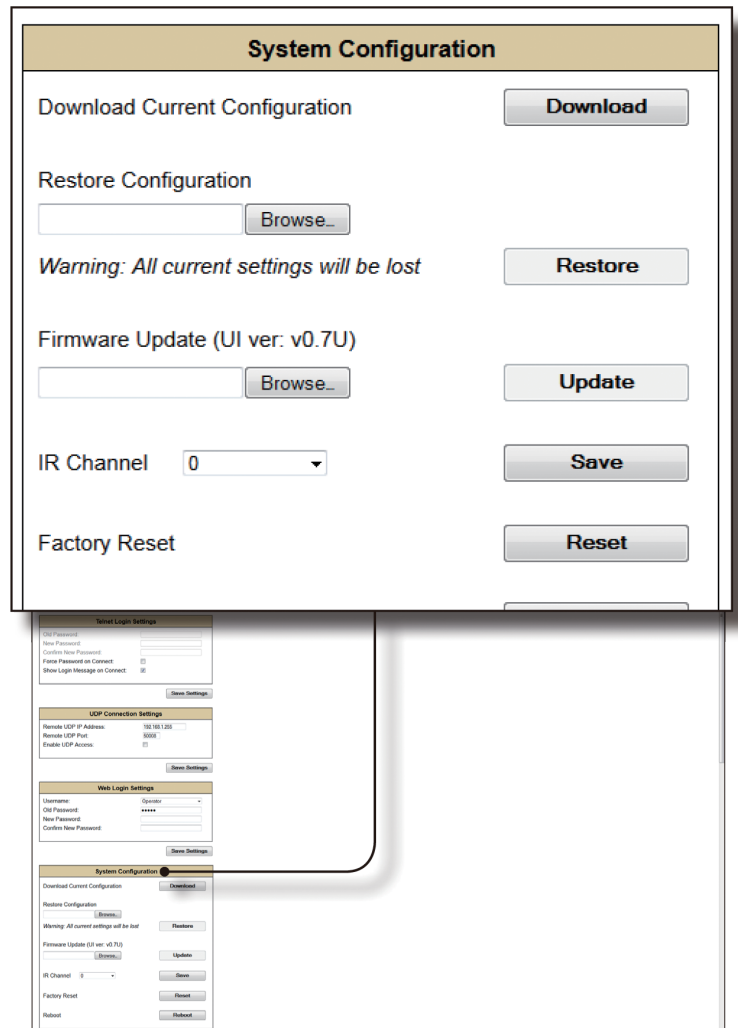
System Configuration

Download Current Configuration Download

Restore Configuration

Browse...

*Warning: All current settings will be lost* Restore

Firmware Update (UI ver: v0.7U)

Browse... Update

IR Channel 0 Save

Factory Reset Reset

Telnet Login Settings

Old Password:

New Password:

Confirm New Password:

Force Password on Connect:

Show Login Message on Connect:

Save Settings

UDP Connection Settings

Remote UDP IP Address: 192.168.1.255

Remote UDP Port: 50000

Enable UDP Access:

Save Settings

Web Login Settings

Username: Operator

Old Password: •••••

New Password:

Confirm New Password:

Save Settings

System Configuration

Download Current Configuration Download

Restore Configuration

Browse...

*Warning: All current settings will be lost* Restore

Firmware Update (UI ver: v0.7U)

Browse... Update

IR Channel 0 Save

Factory Reset Reset

Reboot Reboot